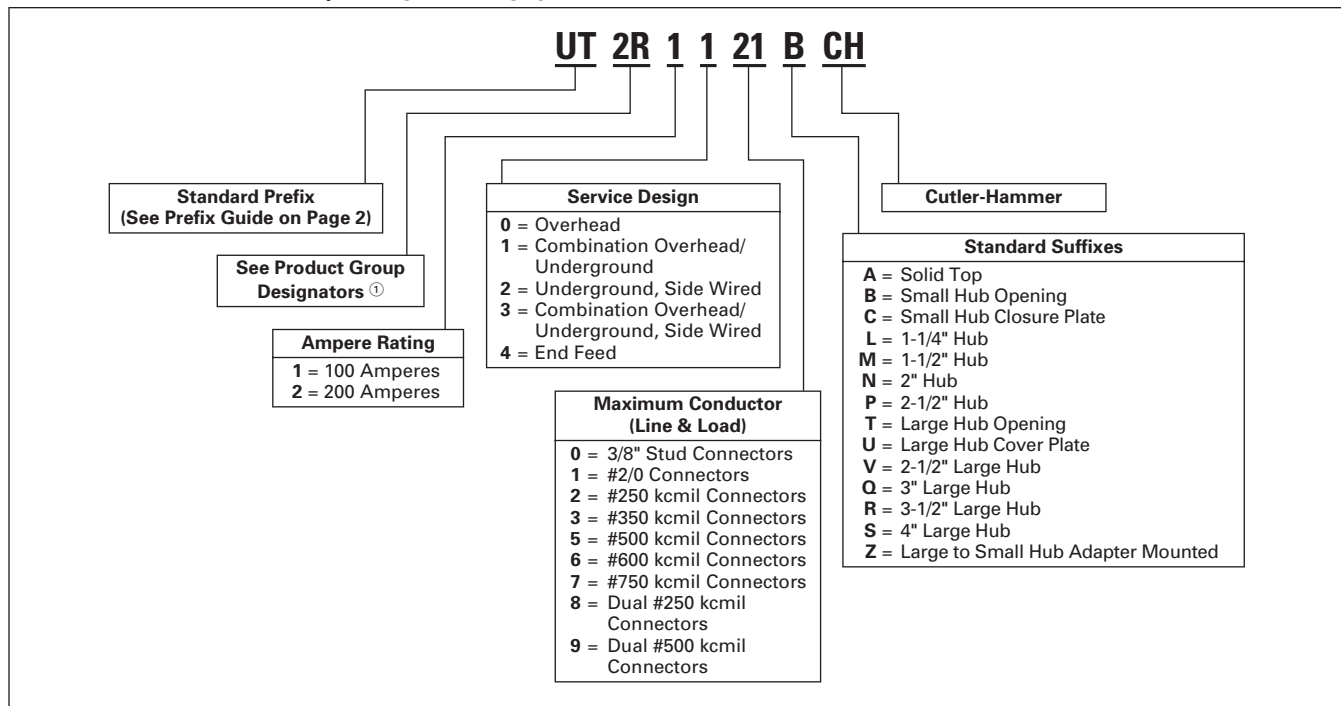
UT 2R 1 1 21 B CH

Standard Prefix (See Prefix Guide on Page 2)

See Product Group Designators ①

Ampere Rating
1 = 100 Amperes
2 = 200 Amperes

Service Design
0 = Overhead
1 = Combination Overhead/ Underground
2 = Underground, Side Wired
3 = Combination Overhead/ Underground, Side Wired
4 = End Feed

Maximum Conductor (Line & Load)
0 = 3/8" Stud Connectors
1 = #2/0 Connectors
2 = #250 kcmil Connectors
3 = #350 kcmil Connectors
5 = #500 kcmil Connectors
6 = #600 kcmil Connectors
7 = #750 kcmil Connectors
8 = Dual #250 kcmil Connectors
9 = Dual #500 kcmil Connectors

Cutler-Hammer

Standard Suffixes
A = Solid Top
B = Small Hub Opening
C = Small Hub Closure Plate
L = 1-1/4" Hub
M = 1-1/2" Hub
N = 2" Hub
P = 2-1/2" Hub
T = Large Hub Opening
U = Large Hub Cover Plate
V = 2-1/2" Large Hub
Q = 3" Large Hub
R = 3-1/2" Large Hub
S = 4" Large Hub
Z = Large to Small Hub Adapter Mounted